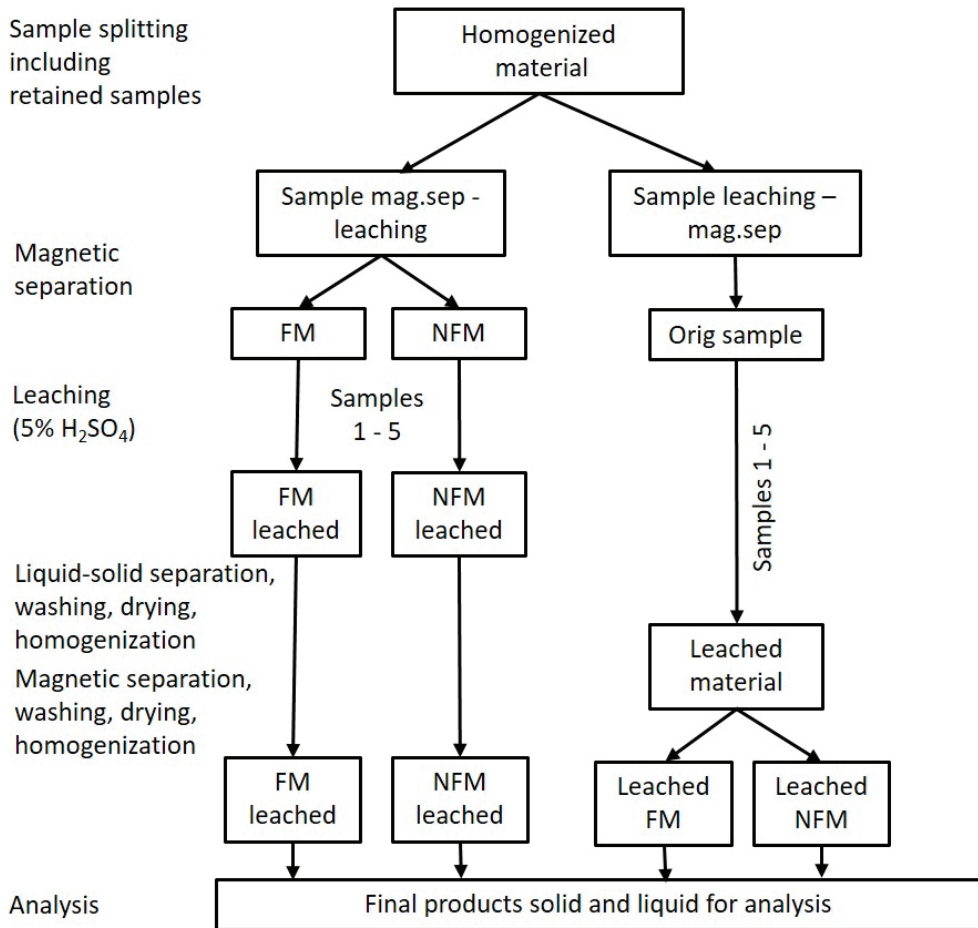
Sample splitting including retained samples

Homogenized material

Sample mag.sep - leaching

Sample leaching – mag.sep

Magnetic separation

FM

NFM

Orig sample

Leaching (5% $H_2SO_4$)

Samples 1 - 5

Samples 1 - 5

FM leached

NFM leached

Liquid-solid separation, washing, drying, homogenization

Leached material

Magnetic separation, washing, drying, homogenization

FM leached

NFM leached

Leached FM

Leached NFM

Analysis

Final products solid and liquid for analysis